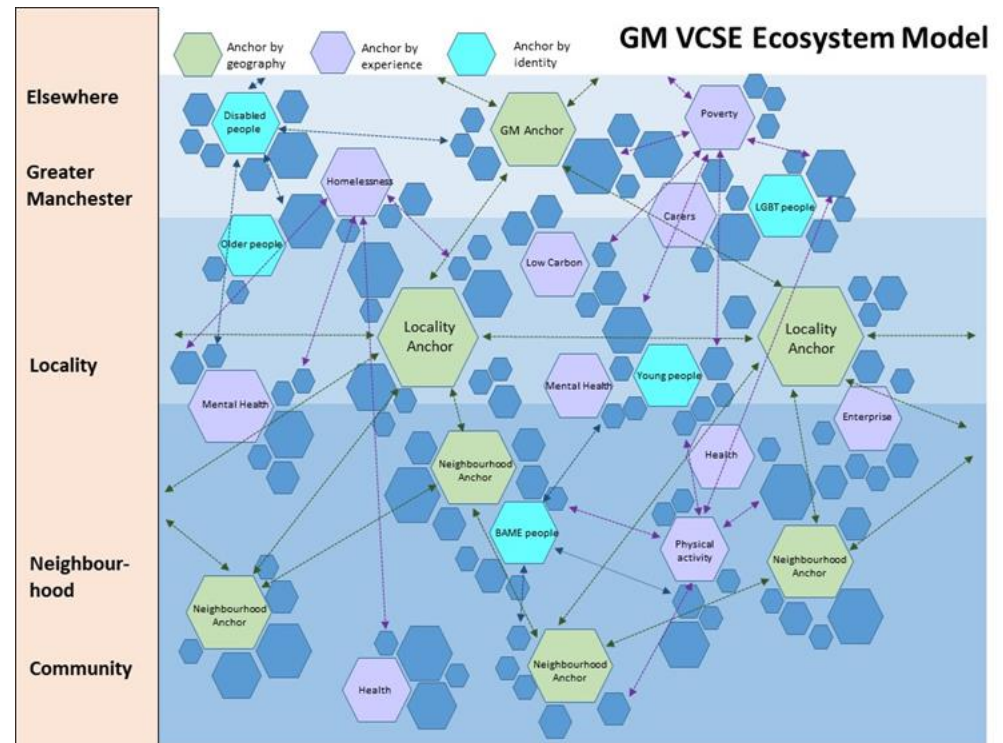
GM VCSE Ecosystem Model

Anchor by geography

Anchor by experience

Anchor by identity

Elsewhere

Greater Manchester

Locality

Neighbourhood

Community

Disabled people

GM Anchor

Poverty

Homelessness

Carers

LGBT people

Older people

Low Carbon

Locality Anchor

Locality Anchor

Mental Health

Young people

Mental Health

Enterprise

Neighbourhood Anchor

Health

BAME people

Physical activity

Neighbourhood Anchor

Neighbourhood Anchor

Neighbourhood Anchor

Health